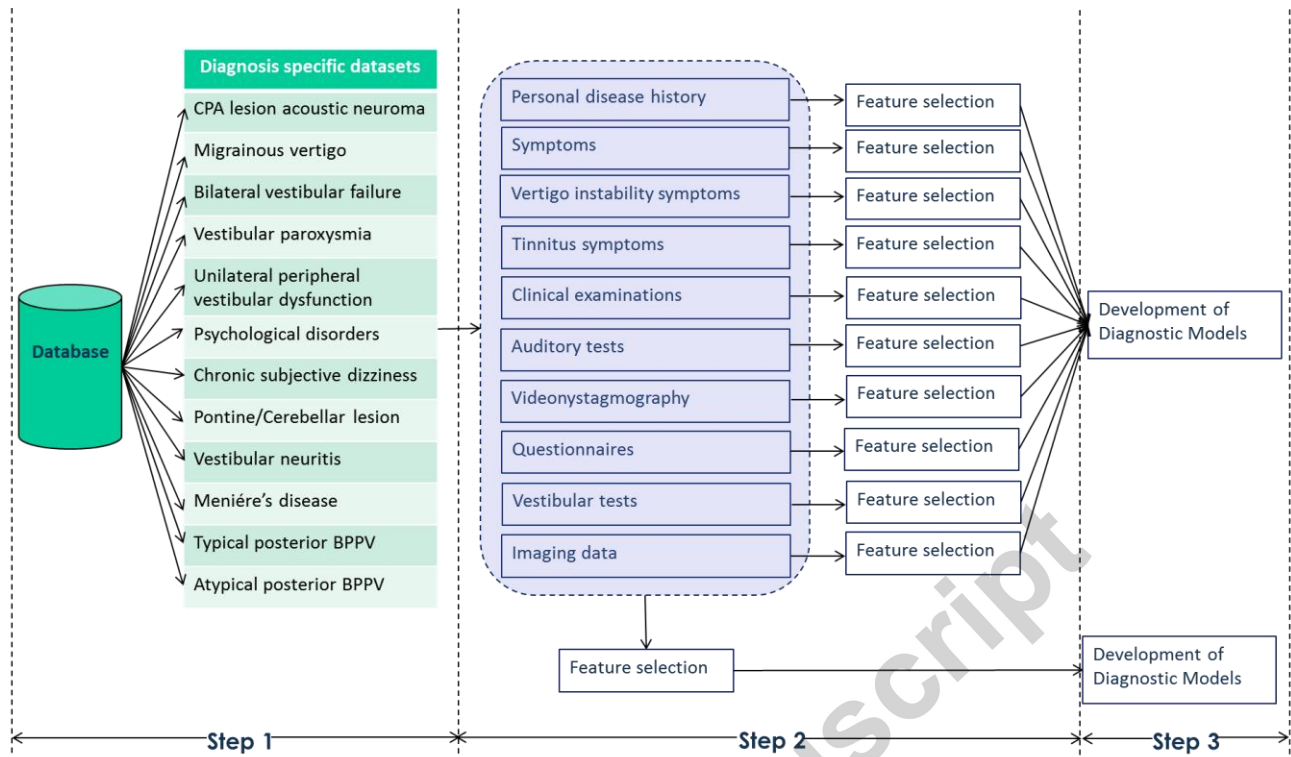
Database

Diagnosis specific datasets
CPA lesion acoustic neuroma
Migrainous vertigo
Bilateral vestibular failure
Vestibular paroxysmia
Unilateral peripheral vestibular dysfunction
Psychological disorders
Chronic subjective dizziness
Pontine/Cerebellar lesion
Vestibular neuritis
Meniére’s disease
Typical posterior BPPV
Atypical posterior BPPV

Personal disease history
Symptoms
Vertigo instability symptoms
Tinnitus symptoms
Clinical examinations
Auditory tests
Videonystagmography
Questionnaires
Vestibular tests
Imaging data

Feature selection
Feature selection
Feature selection
Feature selection
Feature selection
Feature selection
Feature selection
Feature selection
Feature selection
Feature selection

Development of Diagnostic Models

Feature selection

Development of Diagnostic Models

Step 1
Step 2
Step 3

script